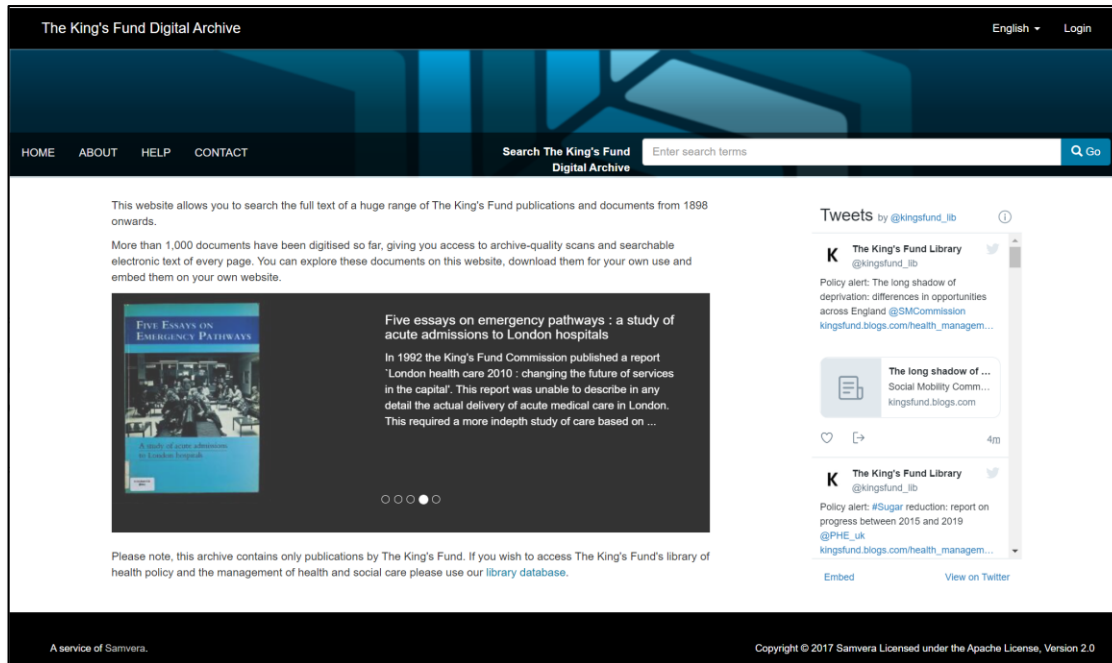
The King's Fund Digital Archive

English Login

HOME ABOUT HELP CONTACT

Search The King's Fund Digital Archive

Enter search terms

Go

This website allows you to search the full text of a huge range of The King's Fund publications and documents from 1898 onwards.

More than 1,000 documents have been digitised so far, giving you access to archive-quality scans and searchable electronic text of every page. You can explore these documents on this website, download them for your own use and embed them on your own website.

FIVE ESSAYS ON EMERGENCY PATHWAYS

A study of acute admissions to London hospitals

Five essays on emergency pathways : a study of acute admissions to London hospitals

In 1992 the King's Fund Commission published a report `London health care 2010 : changing the future of services in the capital'. This report was unable to describe in any detail the actual delivery of acute medical care in London. This required a more indepth study of care based on ...

Please note, this archive contains only publications by The King's Fund. If you wish to access The King's Fund's library of health policy and the management of health and social care please use our library database.

Tweets by @kingsfund_lib

The King's Fund Library
@kingsfund_lib

Policy alert: The long shadow of deprivation: differences in opportunities across England @SMCommission kingsfund.blogs.com/health_managem...

The long shadow of ...
Social Mobility Comm...
kingsfund.blogs.com

4m

The King's Fund Library
@kingsfund_lib

Policy alert: #Sugar reduction: report on progress between 2015 and 2019 @PHE_uk kingsfund.blogs.com/health_managem...

Embed View on Twitter

A service of Samvera.

Copyright © 2017 Samvera Licensed under the Apache License, Version 2.0